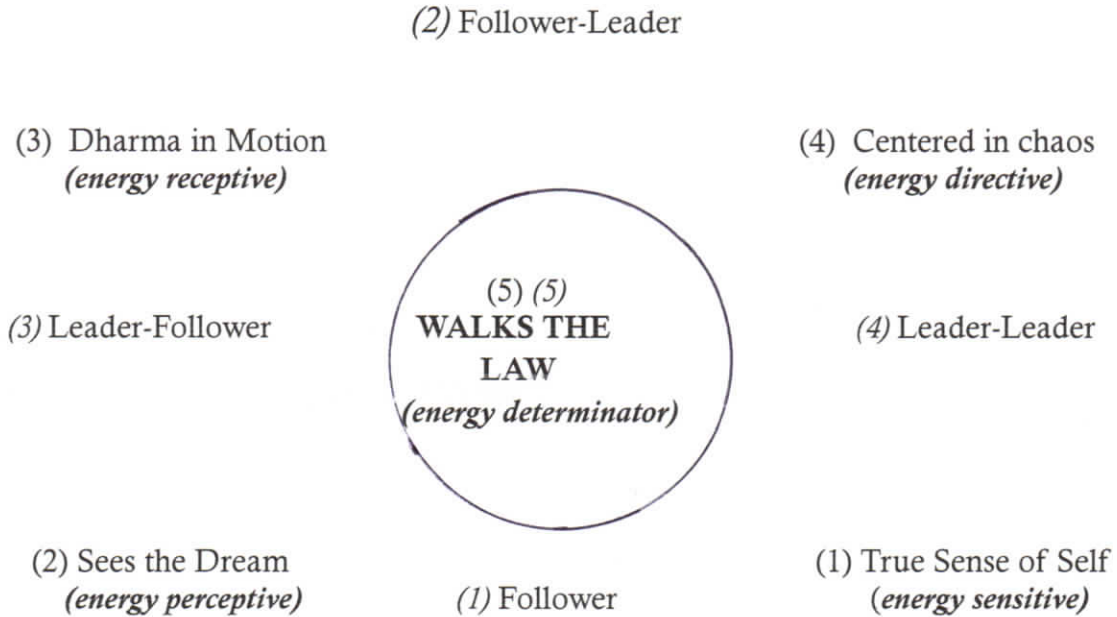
(2) Follower-Leader

(3) Dharma in Motion
(energy receptive)

(4) Centered in chaos
(energy directive)

(3) Leader-Follower

(5) (5)
WALKS THE LAW
(energy determinator)

(4) Leader-Leader

(2) Sees the Dream
(energy perceptive)

(1) Follower

(1) True Sense of Self
(energy sensitive)